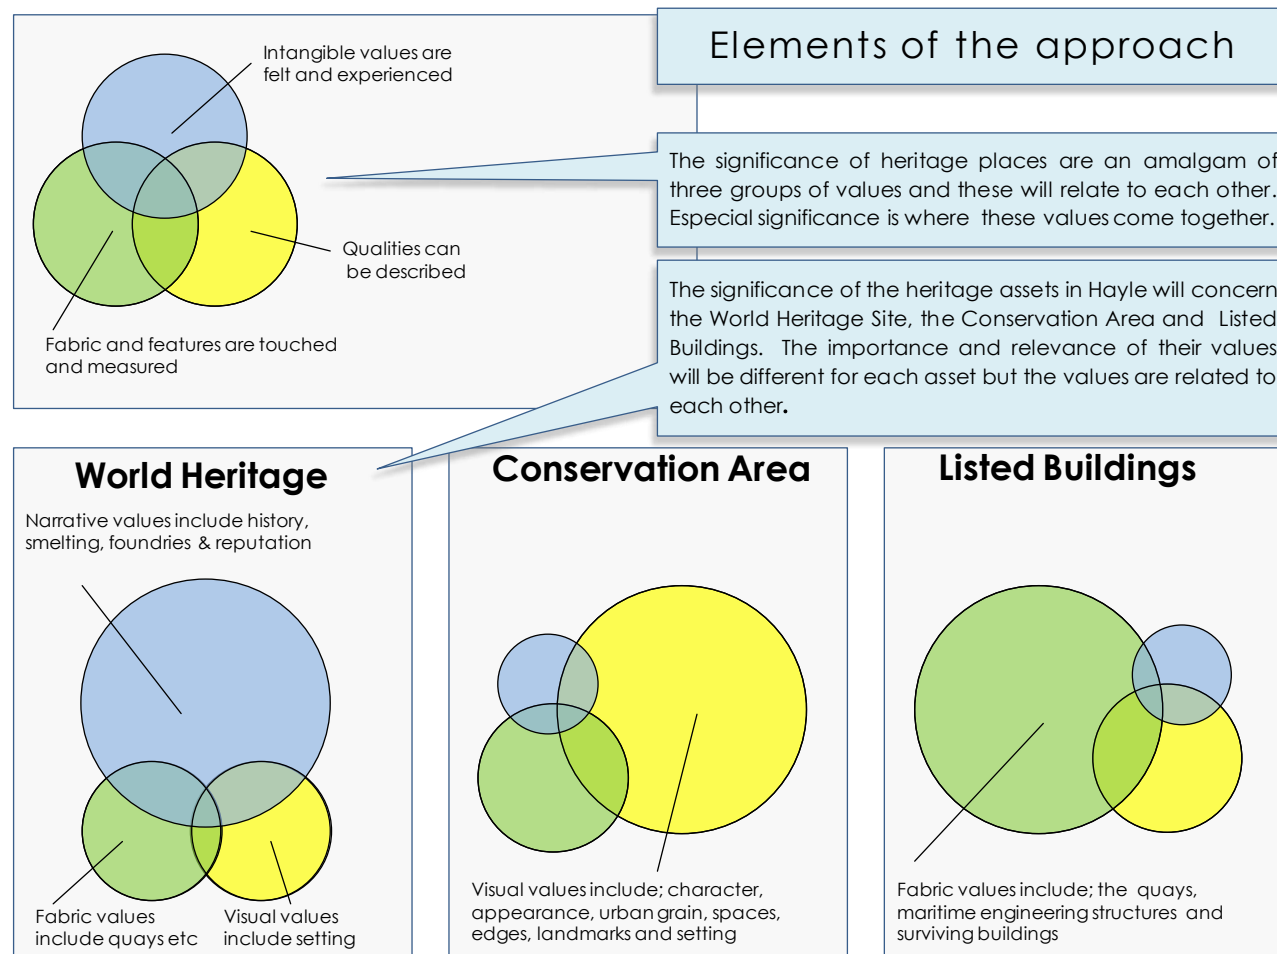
Elements of the approach

Intangible values are felt and experienced

Qualities can be described

Fabric and features are touched and measured

The significance of heritage places are an amalgam of three groups of values and these will relate to each other. Especial significance is where these values come together.

The significance of the heritage assets in Hayle will concern the World Heritage Site, the Conservation Area and Listed Buildings. The importance and relevance of their values will be different for each asset but the values are related to each other.

World Heritage

Narrative values include history, smelting, foundries & reputation

Fabric values include quays etc

Visual values include setting

Conservation Area

Visual values include; character, appearance, urban grain, spaces, edges, landmarks and setting

Listed Buildings

Fabric values include; the quays, maritime engineering structures and surviving buildings